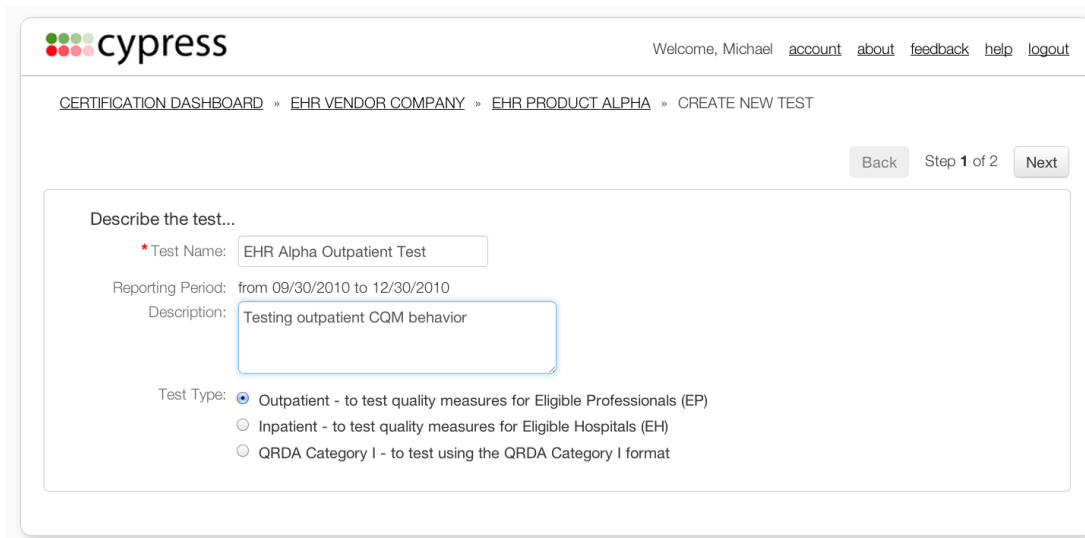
cypress

Welcome, Michael account about feedback help logout

CERTIFICATION DASHBOARD » EHR VENDOR COMPANY » EHR PRODUCT ALPHA » CREATE NEW TEST

Back Step **1** of 2 Next

Describe the test...

*Test Name: EHR Alpha Outpatient Test

Reporting Period: from 09/30/2010 to 12/30/2010

Description: Testing outpatient CQM behavior

Test Type: Outpatient - to test quality measures for Eligible Professionals (EP)

Inpatient - to test quality measures for Eligible Hospitals (EH)

QRDA Category I - to test using the QRDA Category I format